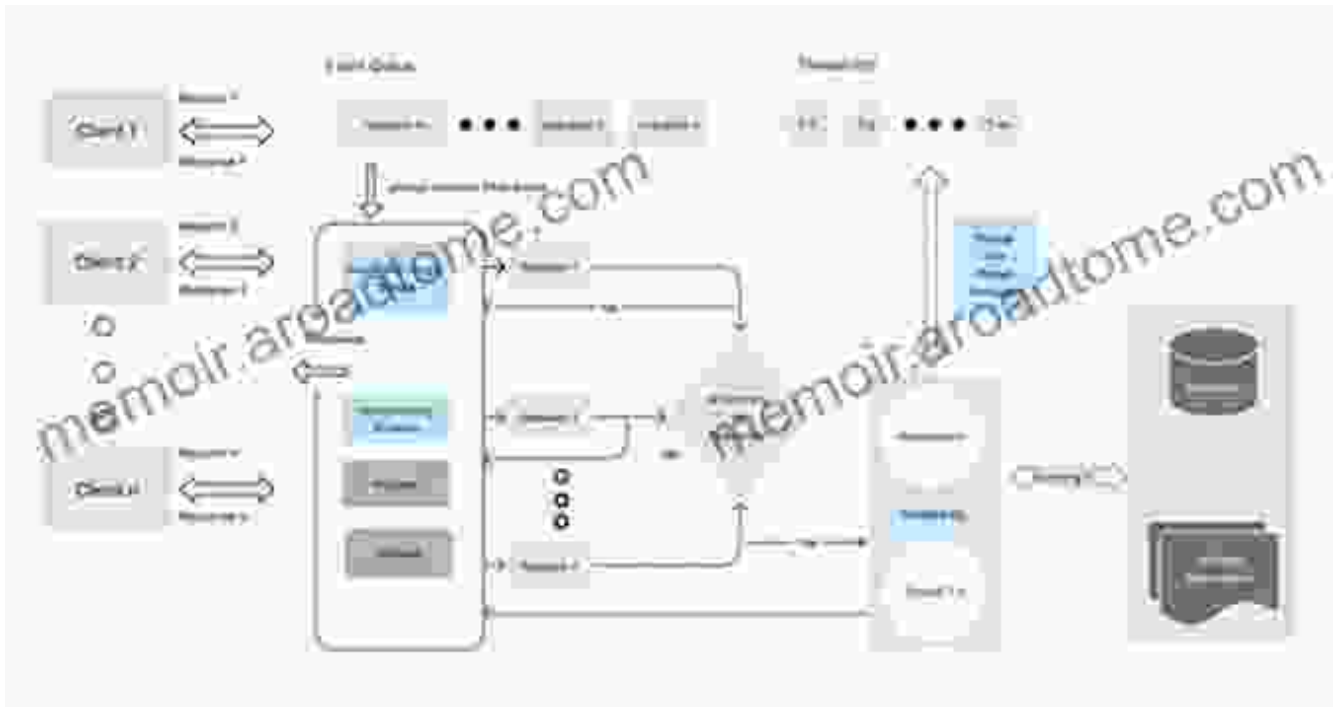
Event Queue

Thread Pool

Client 1

Request 1

Response 1

Client 2

Request 2

Response 2

Client n

Request n

Response n

Request n

Request 2

Request 1

T-1

T-2

T-n

Request 1

Request 2

Request n

memoir.argadtome.com

memoir.argadtome.com

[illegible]

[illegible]

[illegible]

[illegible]

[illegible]

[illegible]

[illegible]

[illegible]

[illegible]

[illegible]

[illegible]

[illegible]